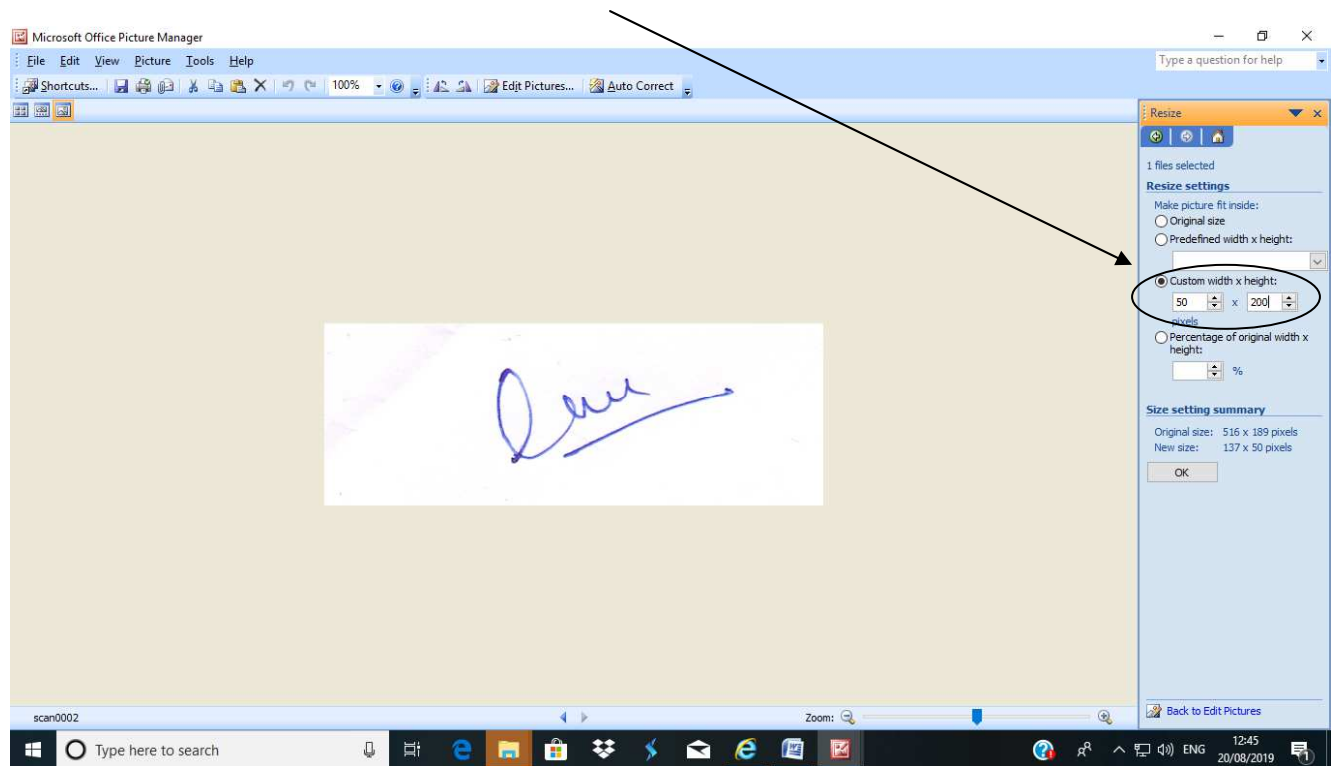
Microsoft Office Picture Manager

File Edit View Picture Tools Help

Type a question for help

Shortcuts... 100% Edit Pictures... Auto Correct

Resize

1 files selected

Resize settings

Make picture fit inside:

Original size

Predefined width x height:

Custom width x height:

50 x 200

pixels

Percentage of original width x height:

%

Size setting summary

Original size: 516 x 189 pixels

New size: 137 x 50 pixels

OK

Back to Edit Pictures

scan0002

Zoom:

Type here to search

ENG 12:45 20/08/2019